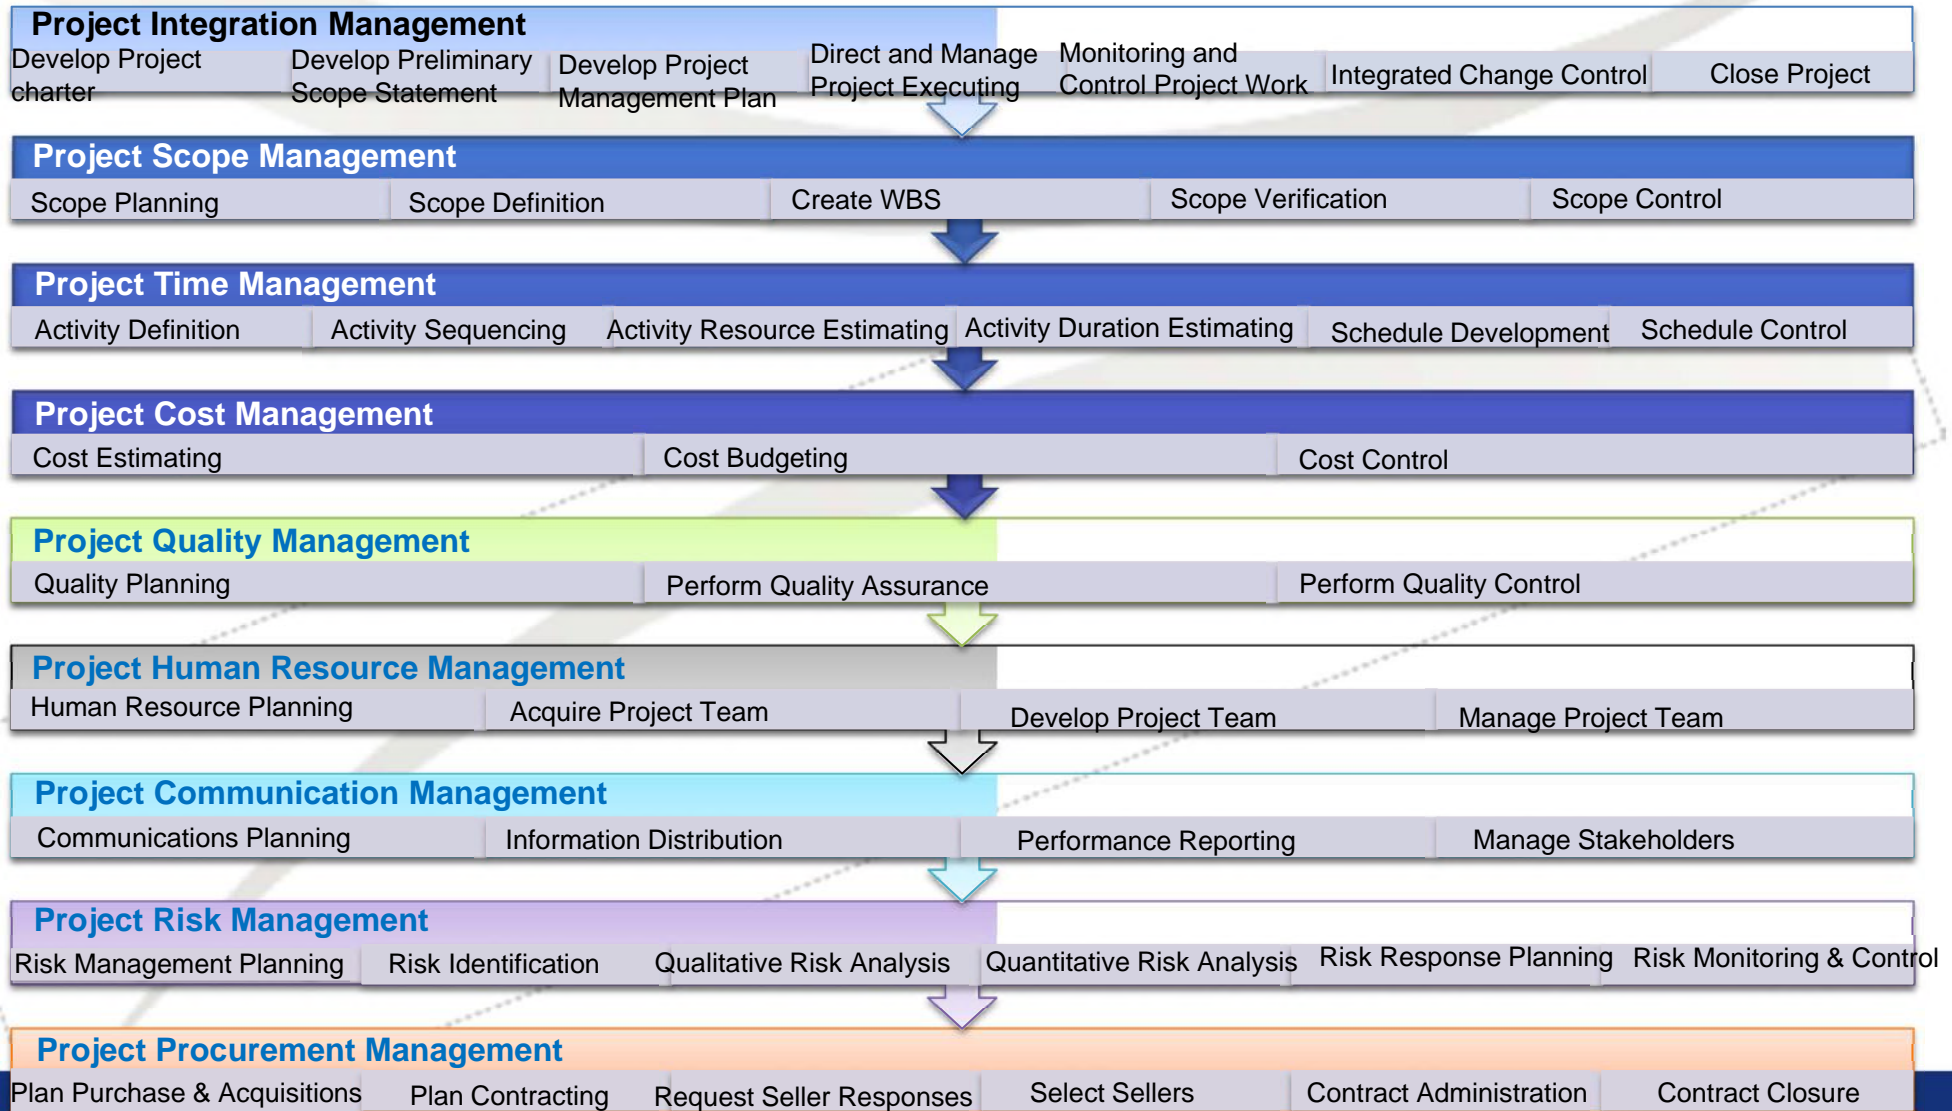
Project Integration Management

Develop Project charter | Develop Preliminary Scope Statement | Develop Project Management Plan | Direct and Manage Project Executing | Monitoring and Control Project Work | Integrated Change Control | Close Project

Project Scope Management

Scope Planning | Scope Definition | Create WBS | Scope Verification | Scope Control

Project Time Management

Activity Definition | Activity Sequencing | Activity Resource Estimating | Activity Duration Estimating | Schedule Development | Schedule Control

Project Cost Management

Cost Estimating | Cost Budgeting | Cost Control

Project Quality Management

Quality Planning | Perform Quality Assurance | Perform Quality Control

Project Human Resource Management

Human Resource Planning | Acquire Project Team | Develop Project Team | Manage Project Team

Project Communication Management

Communications Planning | Information Distribution | Performance Reporting | Manage Stakeholders

Project Risk Management

Risk Management Planning | Risk Identification | Qualitative Risk Analysis | Quantitative Risk Analysis | Risk Response Planning | Risk Monitoring & Control

Project Procurement Management

Plan Purchase & Acquisitions | Plan Contracting | Request Seller Responses | Select Sellers | Contract Administration | Contract Closure